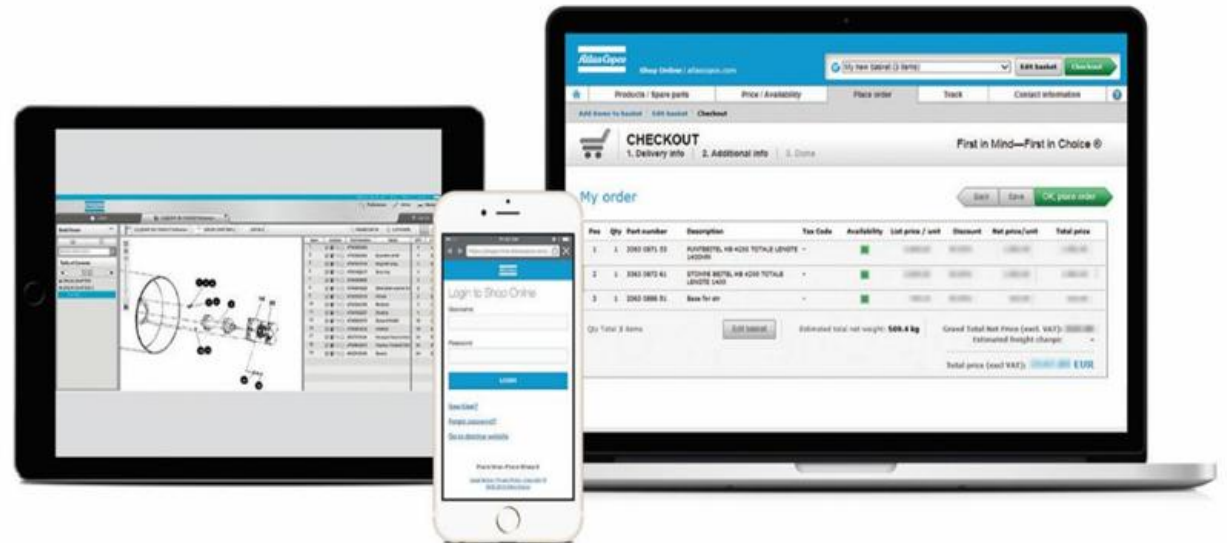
Atlas Copco

Shop Online | atlascopco.com

My new basket (3 items)

Edit basket

Checkout

Products / Spare parts

Price / Availability

Place order

Track

Contact information

Add items to basket | Edit basket | Checkout

CHECKOUT

1. Delivery info 2. Additional info 3. Done

First in Mind—First in Choice ®

My order

Back

Save

OK, place order

| Pos | Qty | Part number | Description | Tax Code | Availability | List price / unit | Discount | Net price/unit | Total price |
|---|---|---|---|---|---|---|---|---|---|
| 1 | 1 | 3363 0871 55 | RUNTBEITEL HB 4200 TOTALE LENGTE 1420MM | - | | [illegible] | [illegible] | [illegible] | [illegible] |
| 2 | 1 | 3363 0872 61 | STOMPE BEITEL HB 4200 TOTALE LENGTE 1400 | - | | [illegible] | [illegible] | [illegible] | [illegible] |
| 3 | 1 | 3363 0866 51 | Base for str | - | | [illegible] | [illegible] | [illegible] | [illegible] |

Qty Total 3 items

Edit basket

Estimated total net weight: 509.4 kg

Grand Total Net Price (excl. VAT): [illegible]

Estimated freight charge: -

Total price (excl VAT): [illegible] EUR

Login to Shop Online

Username

Password

LOGIN

New User?

Forgot password?

Go to desktop website

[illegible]